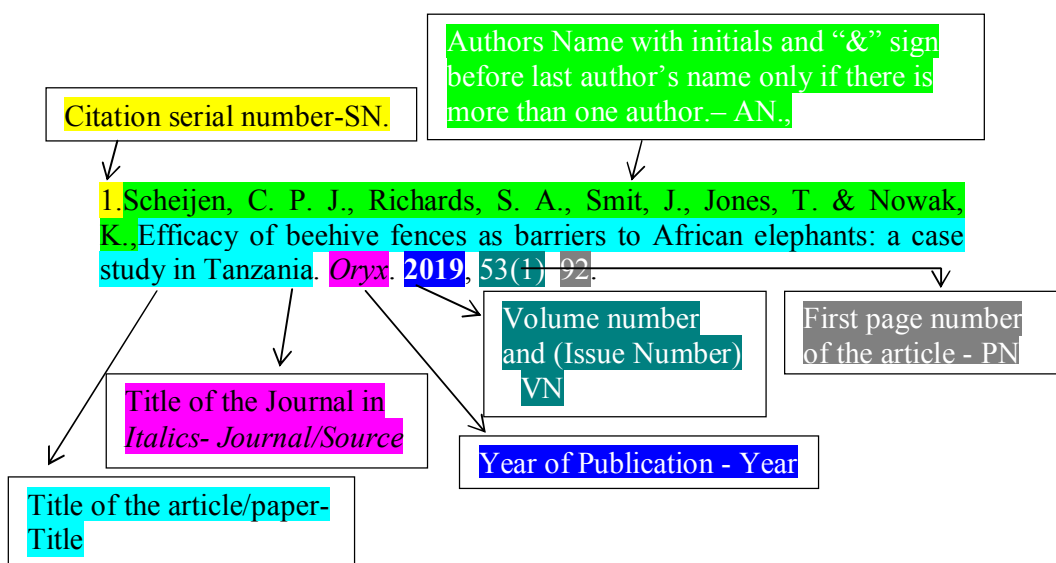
Authors Name with initials and “&” sign before last author’s name only if there is more than one author.– AN.,

Citation serial number-SN.

1.Scheijen, C. P. J., Richards, S. A., Smit, J., Jones, T. & Nowak, K.,Efficacy of beehive fences as barriers to African elephants: a case study in Tanzania. *Oryx*. **2019**, 53(1) 92.

Volume number and (Issue Number) VN

First page number of the article - PN

Title of the Journal in *Italics- Journal/Source*

Year of Publication - Year

Title of the article/paper-Title